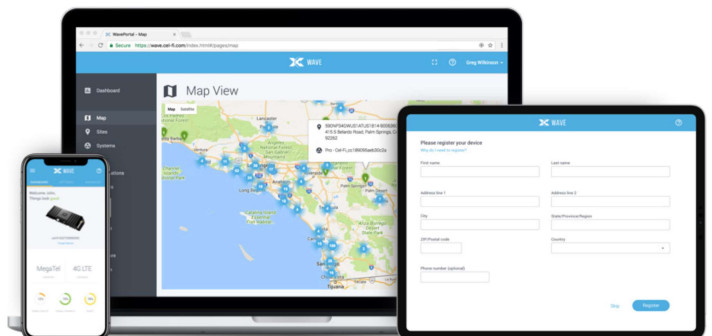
WavePortal - Map

Secure https://wave.cel-fi.com/index.html#/pages/map

WAVE

Greg Wilkinson

Dashboard

Map

Sites

Systems

Map View

Map Satellite

Lancaster

Palm Springs

Long Beach

Tijuana

Pro - Cel-Fi

Please register your device

Why do I need to register?

First name

Last name

Address line 1

Address line 2

City

State/Province/Region

ZIP/Postal code

Country

Phone number (optional)

Skip

Register

WAVE

Welcome, John

MegaTel

4G LTE